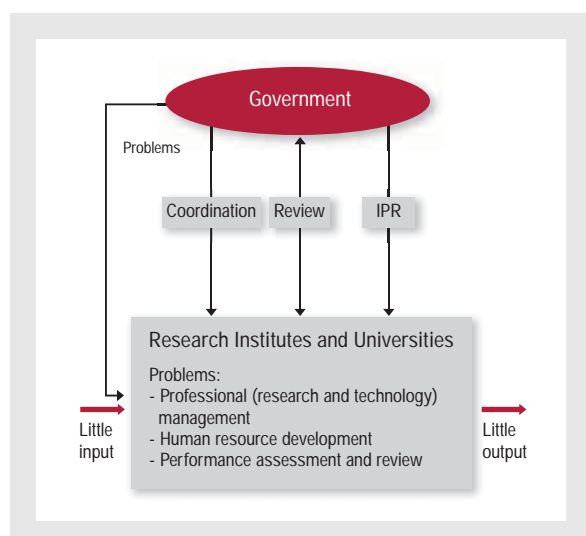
Government

Problems

Coordination

Review

IPR

Research Institutes and Universities

Problems:
- Professional (research and technology) management
- Human resource development
- Performance assessment and review

Little input

Little output